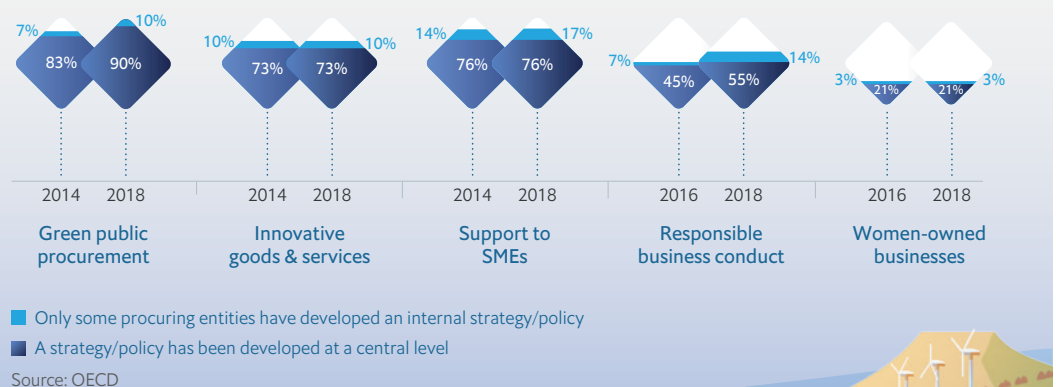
7%
83%
90%
10%
10%
73%
73%
10%
14%
76%
76%
17%
7%
45%
55%
14%
3%
21%
21%
3%

2014 2018
Green public procurement

2014 2018
Innovative goods & services

2014 2018
Support to SMEs

2016 2018
Responsible business conduct

2016 2018
Women-owned businesses

Only some procuring entities have developed an internal strategy/policy

A strategy/policy has been developed at a central level

Source: OECD